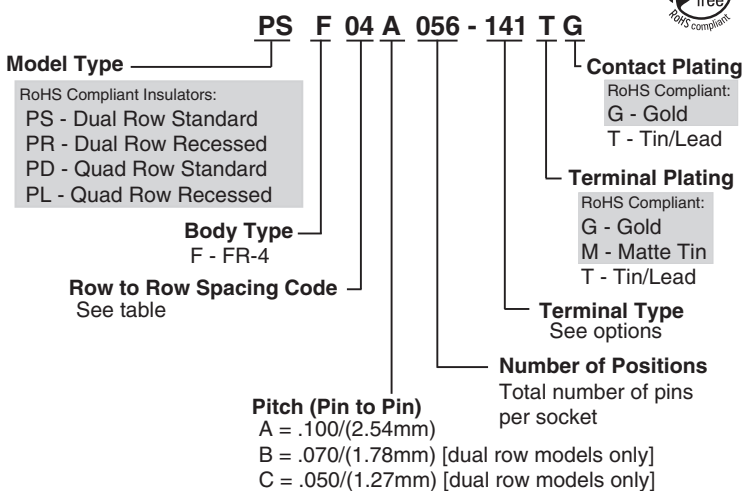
free
RoHS compliant

PS F 04 A 056 - 141 T G

Model Type
RoHS Compliant Insulators:
PS - Dual Row Standard
PR - Dual Row Recessed
PD - Quad Row Standard
PL - Quad Row Recessed

Body Type
F - FR-4

Row to Row Spacing Code
See table

Pitch (Pin to Pin)
A = .100/(2.54mm)
B = .070/(1.78mm) [dual row models only]
C = .050/(1.27mm) [dual row models only]

Number of Positions
Total number of pins per socket

Terminal Type
See options

Terminal Plating
RoHS Compliant:
G - Gold
M - Matte Tin
T - Tin/Lead

Contact Plating
RoHS Compliant:
G - Gold
T - Tin/Lead